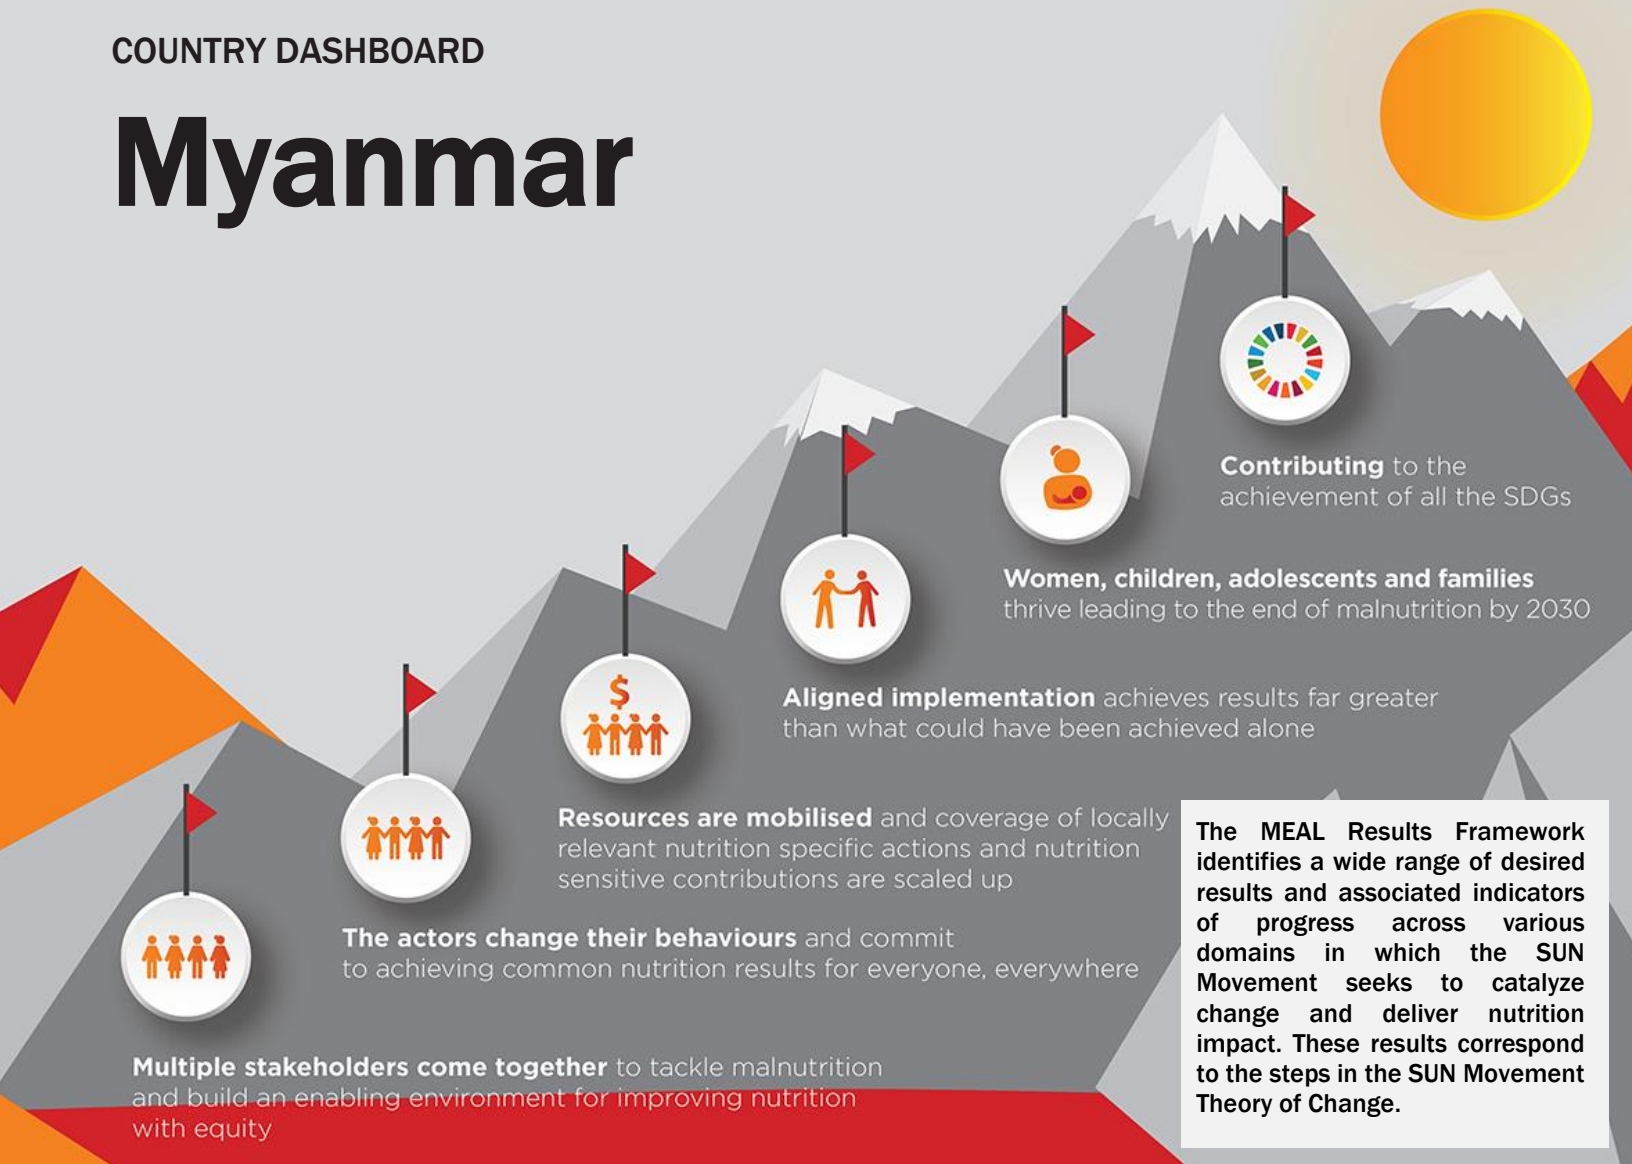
COUNTRY DASHBOARD

Myanmar

Contributing to the achievement of all the SDGs

Women, children, adolescents and families thrive leading to the end of malnutrition by 2030

Aligned implementation achieves results far greater than what could have been achieved alone

Resources are mobilised and coverage of locally relevant nutrition specific actions and nutrition sensitive contributions are scaled up

The actors change their behaviours and commit to achieving common nutrition results for everyone, everywhere

Multiple stakeholders come together to tackle malnutrition and build an enabling environment for improving nutrition with equity

The MEAL Results Framework identifies a wide range of desired results and associated indicators of progress across various domains in which the SUN Movement seeks to catalyze change and deliver nutrition impact. These results correspond to the steps in the SUN Movement Theory of Change.